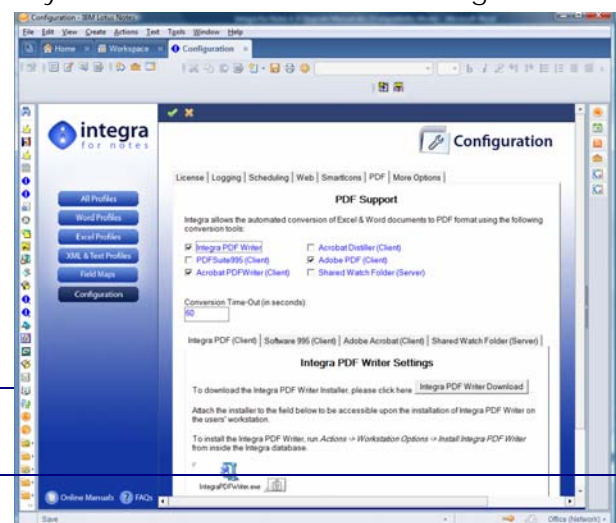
Configuration - IBM Lotus Notes

File Edit View Create Actions Text Tools Window Help

Home Workspace Configuration

integra
for notes

Configuration

All Profiles
Word Profiles
Excel Profiles
XML & Text Profiles
Field Maps
Configuration

License | Logging | Scheduling | Web | Smarticons | PDF | More Options |

PDF Support

Integra allows the automated conversion of Excel & Word documents to PDF format using the following conversion tools:

☑ Integra PDF Writer
☐ PDFSuite995 (Client)
☑ Acrobat PDFWriter (Client)
☐ Acrobat Distiller (Client)
☑ Adobe PDF (Client)
☐ Shared Watch Folder (Server)

Conversion Time-Out (in seconds)
60

Integra PDF (Client) | Software 995 (Client) | Adobe Acrobat (Client) | Shared Watch Folder (Server) |

Integra PDF Writer Settings

To download the Integra PDF Writer Installer, please click here Integra PDF Writer Download

Attach the installer to the field below to be accessible upon the installation of Integra PDF Writer on the users' workstation.

To install the Integra PDF Writer, run Actions -> Workstation Options -> Install Integra PDF Writer from inside the Integra database.

IntegraPDFWriter.exe

Online Manuals FAQs

Save

Office (Network)